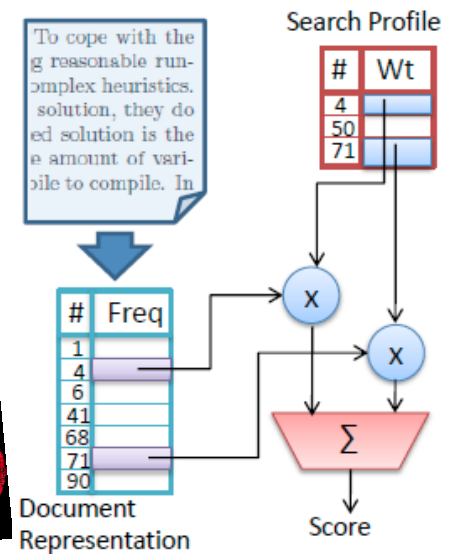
To cope with the
g reasonable run-
omplex heuristics.
solution, they do
ed solution is the
e amount of vari-
pile to compile. In

Search Profile

| # | Wt |
|---|---|
| 4 | |
| 50 | |
| 71 | |

| # | Freq |
|---|---|
| 1 | |
| 4 | |
| 6 | |
| 41 | |
| 68 | |
| 71 | |
| 90 | |

x

x

$\Sigma$

Document Representation

Score